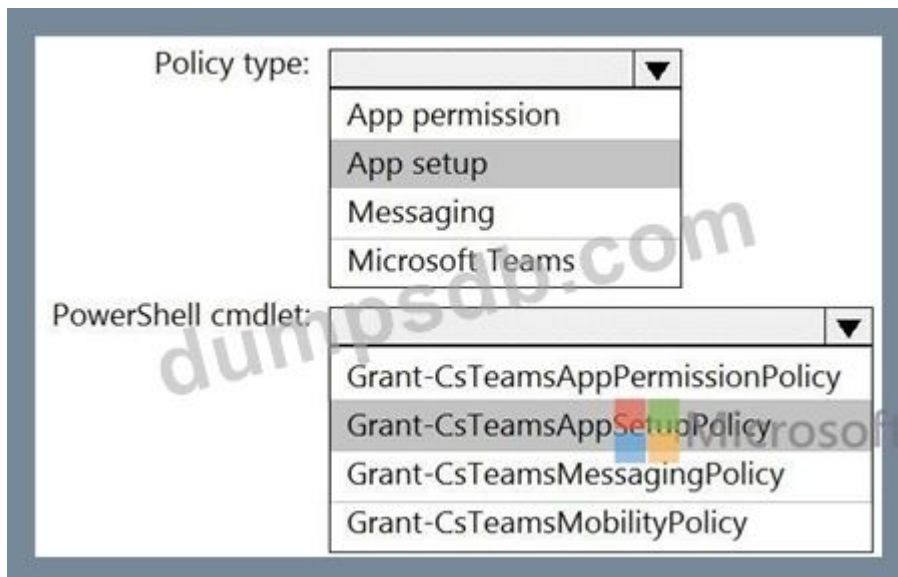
Policy type:

App permission
App setup
Messaging
Microsoft Teams

PowerShell cmdlet:

Grant-CsTeamsAppPermissionPolicy
Grant-CsTeamsAppSetupPolicy
Grant-CsTeamsMessagingPolicy
Grant-CsTeamsMobilityPolicy

dumpsdb.com
Microsoft